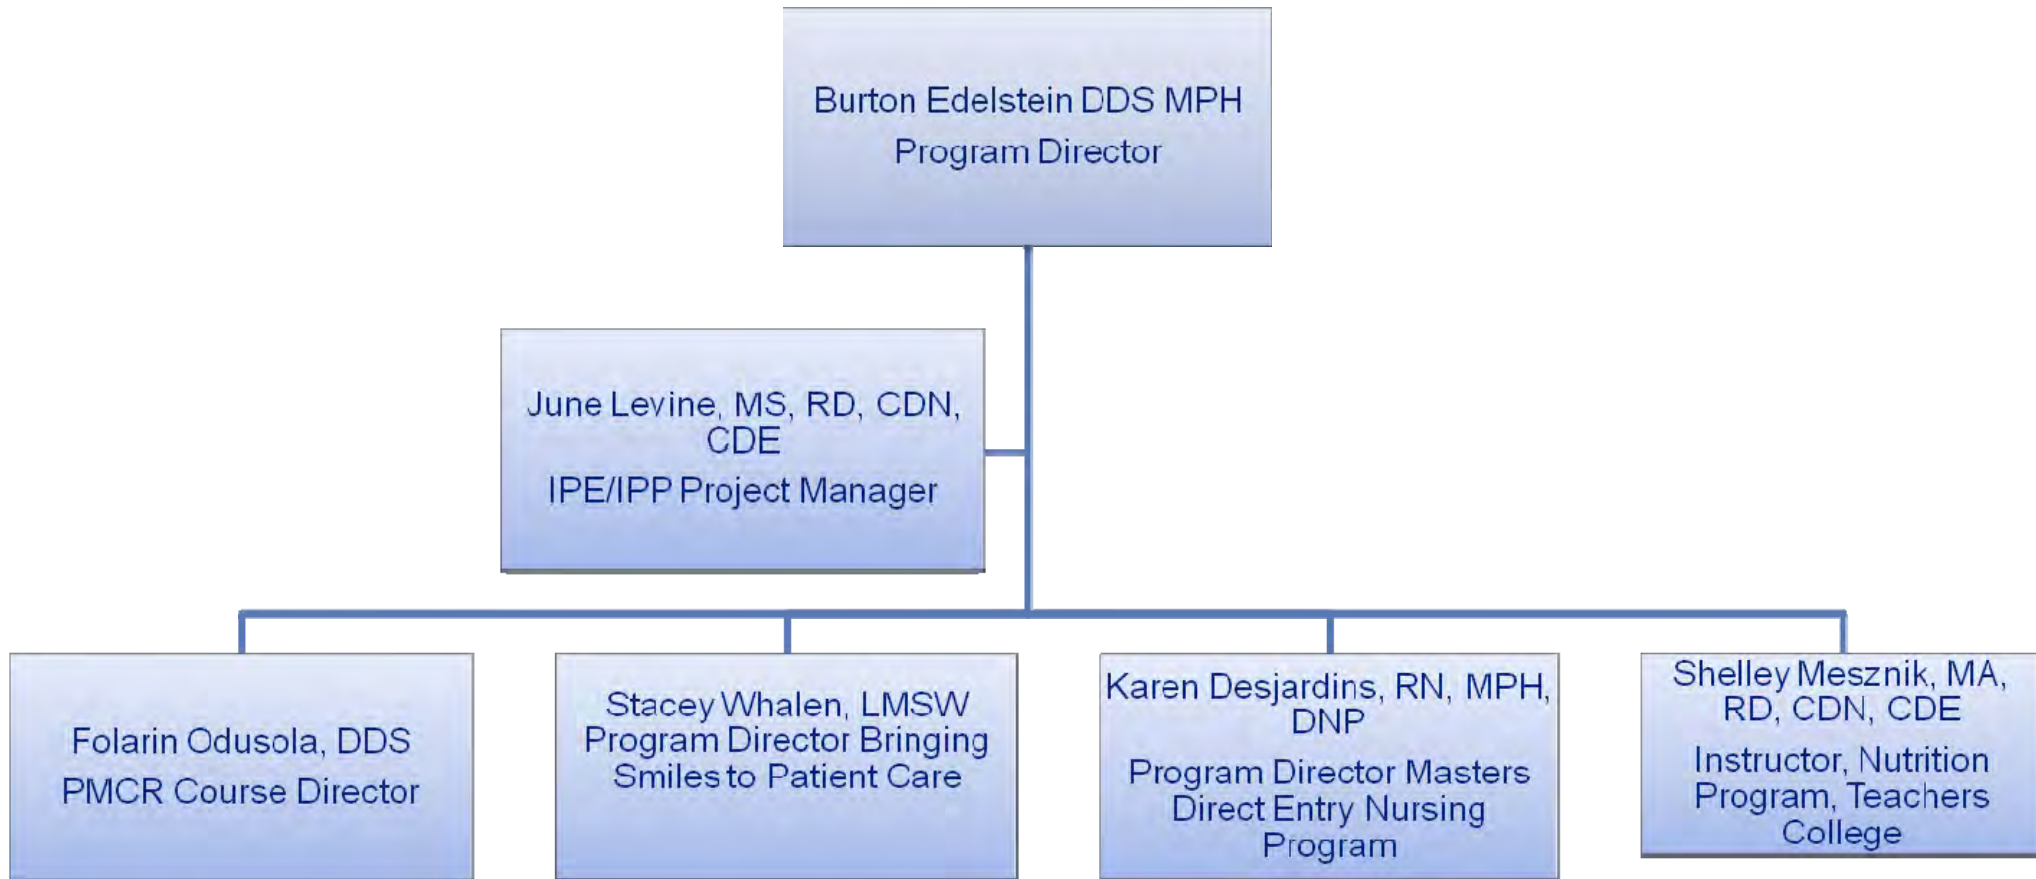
Burton Edelstein DDS MPH
Program Director

June Levine, MS, RD, CDN, CDE
IPE/IPP Project Manager

Folarin Odusola, DDS
PMCR Course Director

Stacey Whalen, LMSW
Program Director Bringing Smiles to Patient Care

Karen Desjardins, RN, MPH, DNP
Program Director Masters Direct Entry Nursing Program

Shelley Mesznik, MA, RD, CDN, CDE
Instructor, Nutrition Program, Teachers College